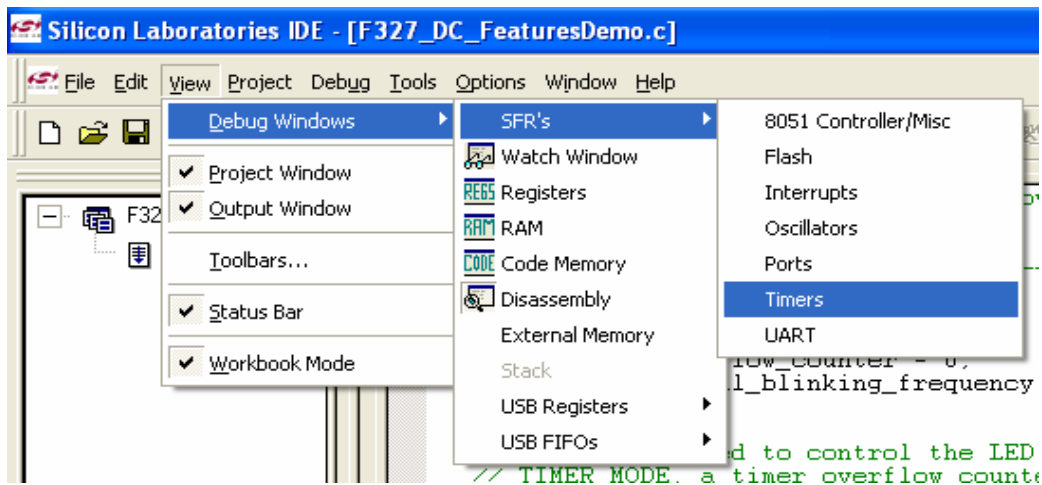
Silicon Laboratories IDE - [F327_DC_FeaturesDemo.c]

File Edit View Project Debug Tools Options Window Help

Debug Windows
Project Window
Output Window
Toolbars...
Status Bar
Workbook Mode

SFR's
Watch Window
REGS Registers
RAM RAM
CODE Code Memory
Disassembly
External Memory
Stack
USB Registers
USB FIFOs

8051 Controller/Misc
Flash
Interrupts
Oscillators
Ports
Timers
UART

F32

low_counter = 0;
l_blinking_frequency

d to control the LED
// TIMER MODE, a timer overflow counte